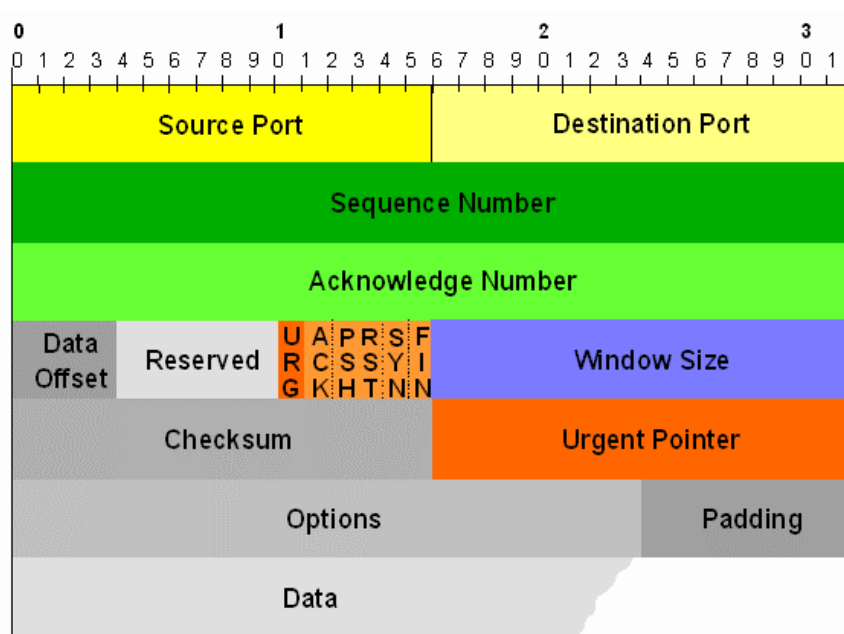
0 1 2 3
0 1 2 3 4 5 6 7 8 9 0 1 2 3 4 5 6 7 8 9 0 1 2 3 4 5 6 7 8 9 0 1

| Source Port | Destination Port |
|---|---|
| Sequence Number | |
| Acknowledge Number | |

| Data Offset | Reserved | URG | ACK | PSH | RST | SYN | FIN | Window Size |
|---|---|---|---|---|---|---|---|---|

| Checksum | Urgent Pointer |
|---|---|
| Options | Padding |
| Data | |